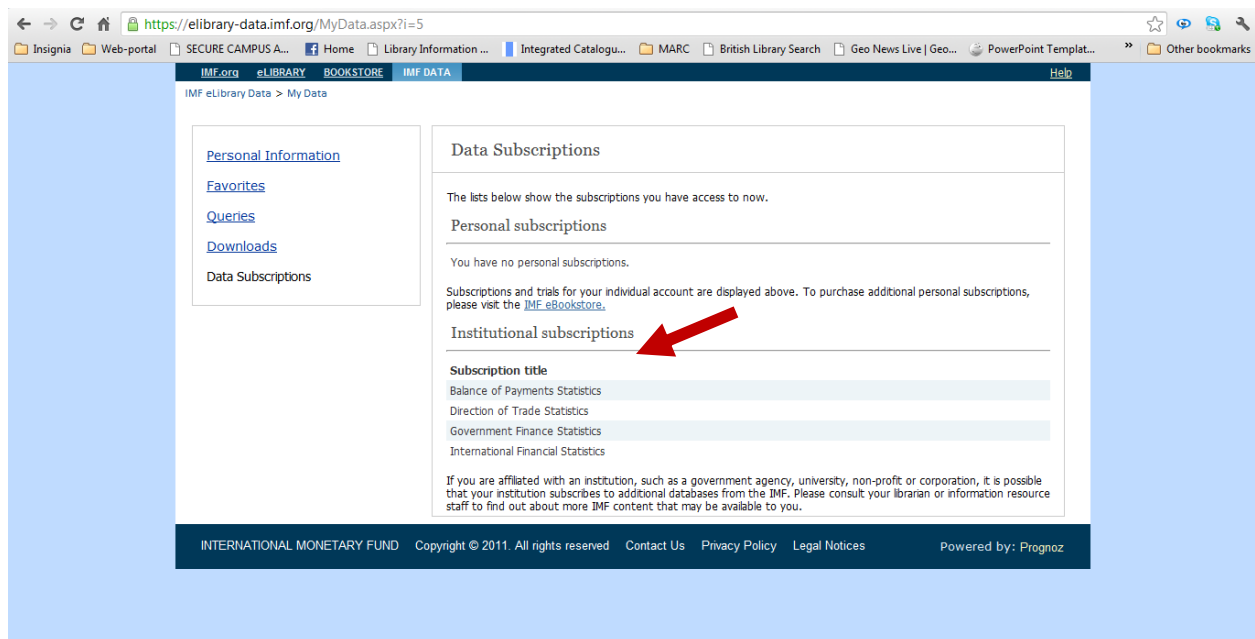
https://elibrary-data.imf.org/MyData.aspx?i=5

Insignia | Web-portal | SECURE CAMPUS A... | Home | Library Information ... | Integrated Catalogu... | MARC | British Library Search | Geo News Live | Geo... | PowerPoint Templat... | » | Other bookmarks

IMF.org | eLIBRARY | BOOKSTORE | IMF DATA | Help

IMF eLibrary Data > My Data

Personal Information
Favorites
Queries
Downloads
Data Subscriptions

Data Subscriptions

The lists below show the subscriptions you have access to now.

Personal subscriptions

You have no personal subscriptions.

Subscriptions and trials for your individual account are displayed above. To purchase additional personal subscriptions, please visit the IMF eBookstore.

Institutional subscriptions

| Subscription title |
|---|
| Balance of Payments Statistics |
| Direction of Trade Statistics |
| Government Finance Statistics |
| International Financial Statistics |

If you are affiliated with an institution, such as a government agency, university, non-profit or corporation, it is possible that your institution subscribes to additional databases from the IMF. Please consult your librarian or information resource staff to find out about more IMF content that may be available to you.

INTERNATIONAL MONETARY FUND | Copyright © 2011. All rights reserved | Contact Us | Privacy Policy | Legal Notices | Powered by: Prognoz